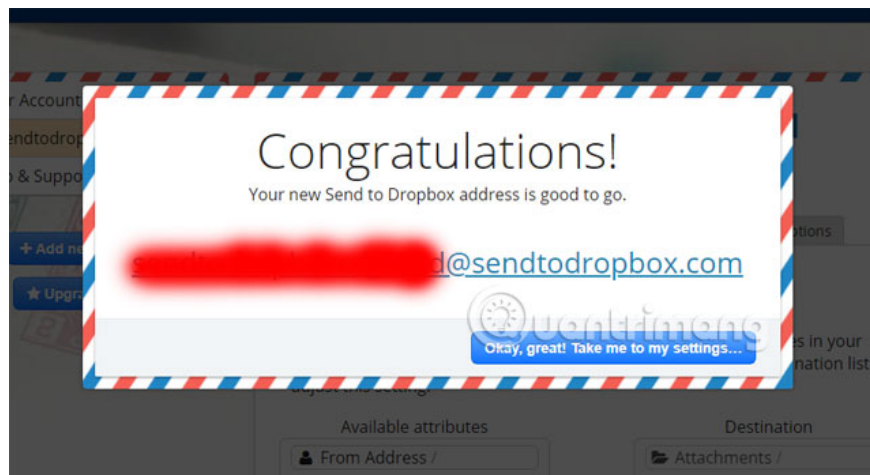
r Account
endtodrop
o & Suppo
+ Add ne
★ Upgr

Congratulations!
Your new Send to Dropbox address is good to go.

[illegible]d@sendtodropbox.com

Okay, great! Take me to my settings...

Quantrimang

tions
es in your
nation list
adjust this setting.

Available attributes
From Address /

Destination
Attachments /